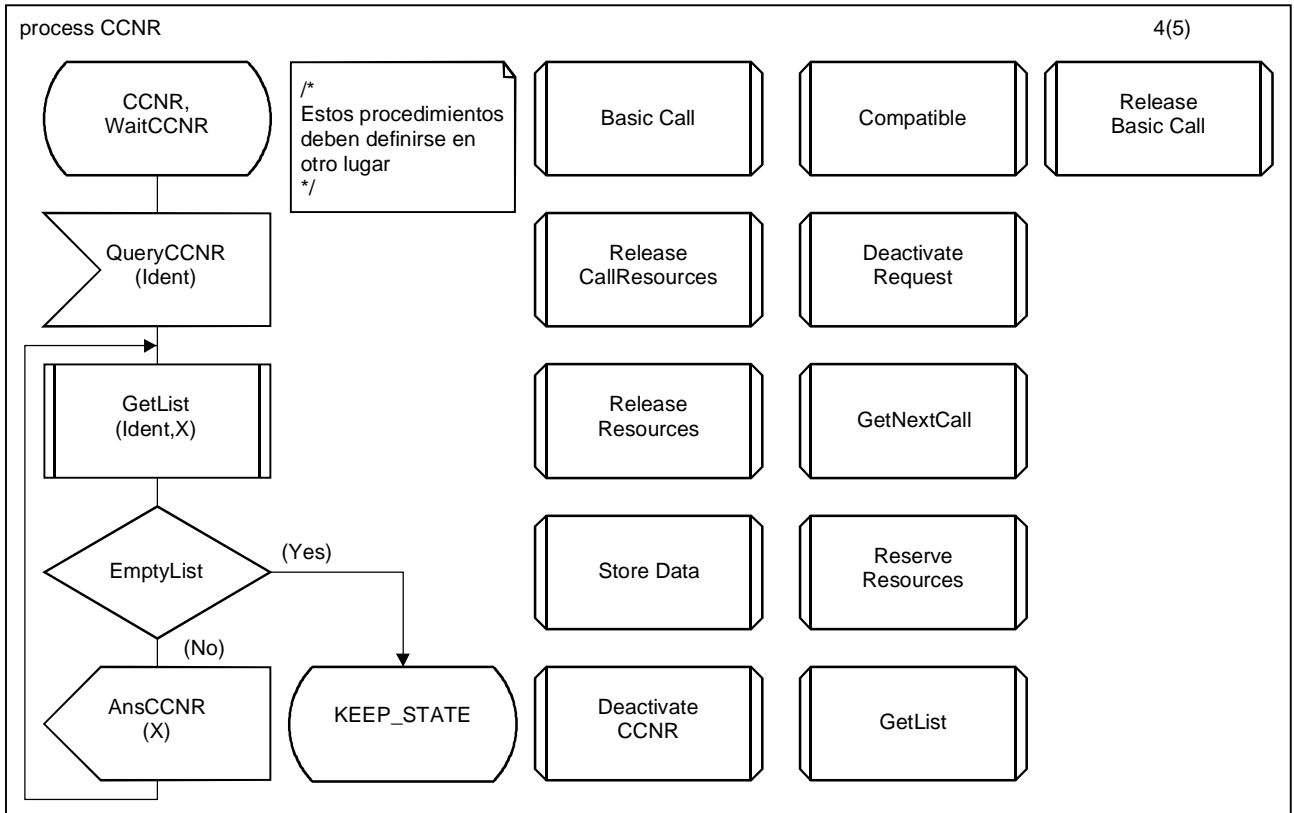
process CCNR

4(5)

CCNR, WaitCCNR

/*
Estos procedimientos deben definirse en otro lugar
*/

Basic Call

Compatible

Release Basic Call

QueryCCNR (Ident)

Release CallResources

Deactivate Request

GetList (Ident,X)

Release Resources

GetNextCall

EmptyList

(Yes)

Store Data

Reserve Resources

(No)

AnsCCNR (X)

KEEP_STATE

Deactivate CCNR

GetList